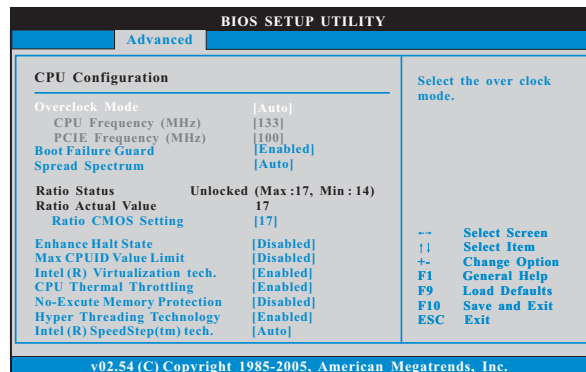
BIOS SETUP UTILITY

Advanced

CPU Configuration

Overclock Mode [Auto]
CPU Frequency (MHz) [133]
PCIE Frequency (MHz) [100]
Boot Failure Guard [Enabled]
Spread Spectrum [Auto]

Ratio Status Unlocked (Max :17, Min : 14)
Ratio Actual Value 17
Ratio CMOS Setting [17]

Enhance Halt State [Disabled]
Max CPUID Value Limit [Disabled]
Intel (R) Virtualization tech. [Enabled]
CPU Thermal Throttling [Enabled]
No-Excute Memory Protection [Disabled]
Hyper Threading Technology [Enabled]
Intel (R) SpeedStep(tm) tech. [Auto]

Select the over clock mode.

←→ Select Screen
↑↓ Select Item
+- Change Option
F1 General Help
F9 Load Defaults
F10 Save and Exit
ESC Exit

v02.54 (C) Copyright 1985-2005, American Megatrends, Inc.